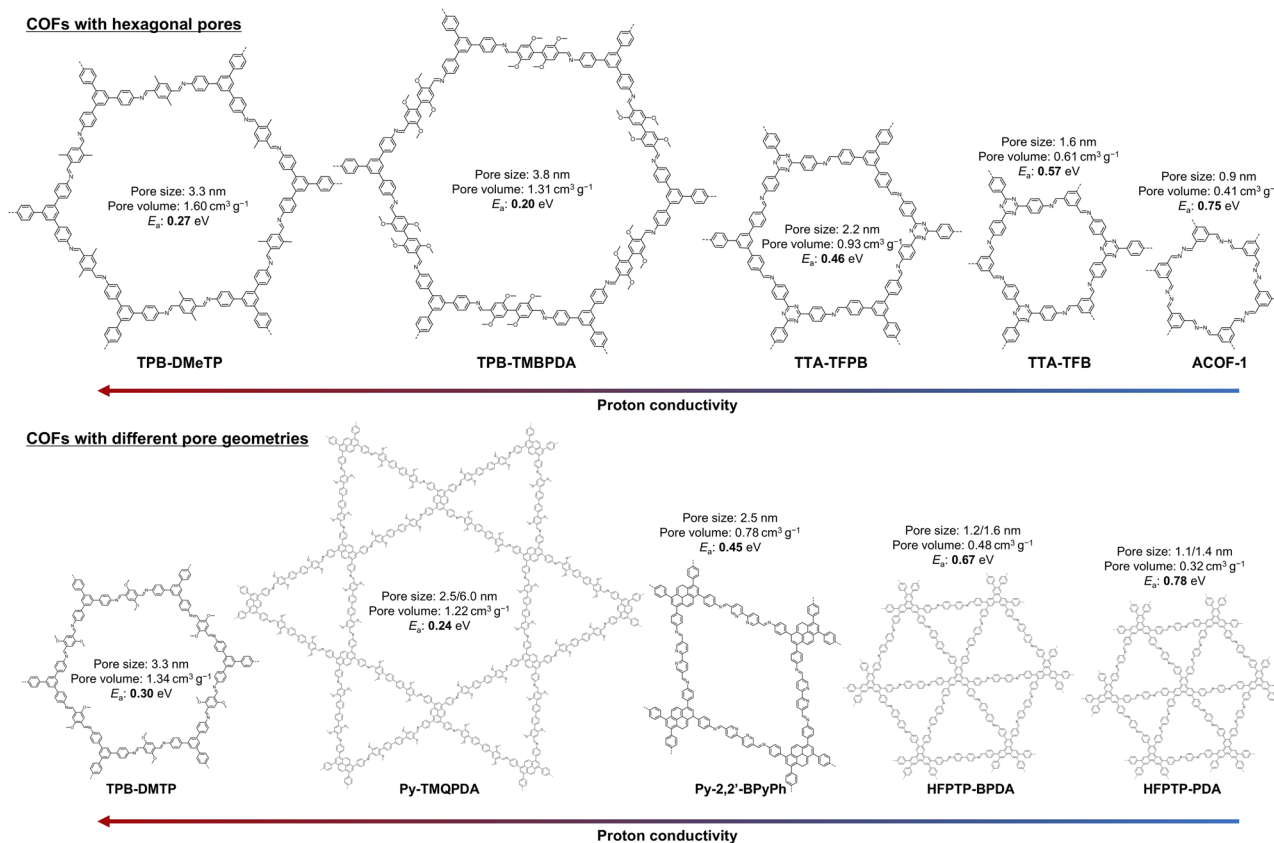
COFs with hexagonal pores

Pore size: 3.3 nm
Pore volume: 1.60 cm$^3$ g$^{-1}$
$E_a$: **0.27** eV

Pore size: 3.8 nm
Pore volume: 1.31 cm$^3$ g$^{-1}$
$E_a$: **0.20** eV

Pore size: 2.2 nm
Pore volume: 0.93 cm$^3$ g$^{-1}$
$E_a$: **0.46** eV

Pore size: 1.6 nm
Pore volume: 0.61 cm$^3$ g$^{-1}$
$E_a$: **0.57** eV

Pore size: 0.9 nm
Pore volume: 0.41 cm$^3$ g$^{-1}$
$E_a$: **0.75** eV

TPB-DMeTP

TPB-TMBPDA

TTA-TFPB

TTA-TFB

ACOF-1

Proton conductivity

COFs with different pore geometries

Pore size: 3.3 nm
Pore volume: 1.34 cm$^3$ g$^{-1}$
$E_a$: **0.30** eV

Pore size: 2.5/6.0 nm
Pore volume: 1.22 cm$^3$ g$^{-1}$
$E_a$: **0.24** eV

Pore size: 2.5 nm
Pore volume: 0.78 cm$^3$ g$^{-1}$
$E_a$: **0.45** eV

Pore size: 1.2/1.6 nm
Pore volume: 0.48 cm$^3$ g$^{-1}$
$E_a$: **0.67** eV

Pore size: 1.1/1.4 nm
Pore volume: 0.32 cm$^3$ g$^{-1}$
$E_a$: **0.78** eV

TPB-DMTP

Py-TMQPDA

Py-2,2'-BPyPh

HFPTP-BPDA

HFPTP-PDA

Proton conductivity